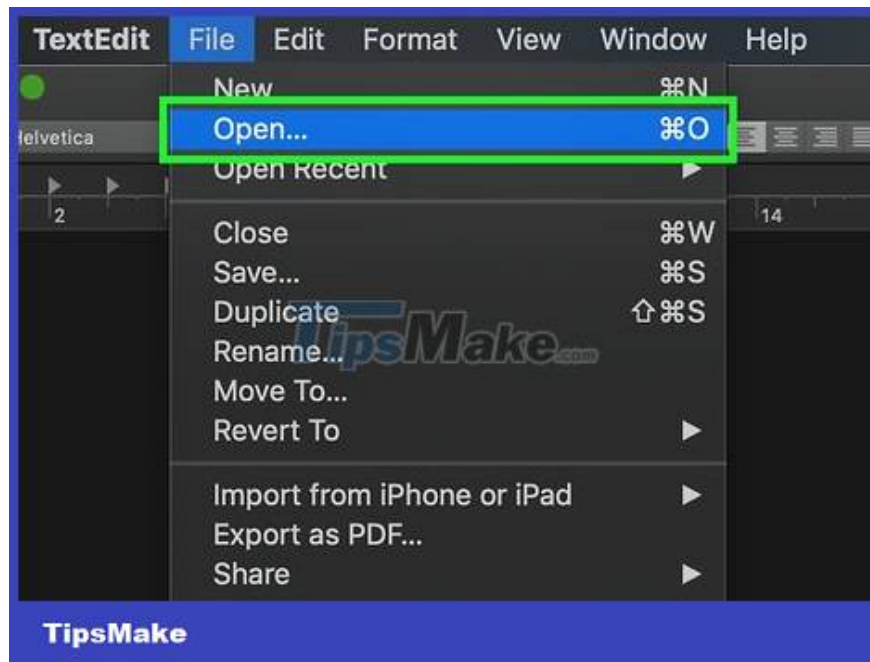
TextEdit File Edit Format View Window Help

lelvetica

2

14

New ⌘N
Open... ⌘O
Open Recent ▶

Close ⌘W
Save... ⌘S
Duplicate ⇧⌘S
Rename...
Move To...
Revert To ▶

Import from iPhone or iPad ▶
Export as PDF...
Share ▶

TipsMake.com

TipsMake